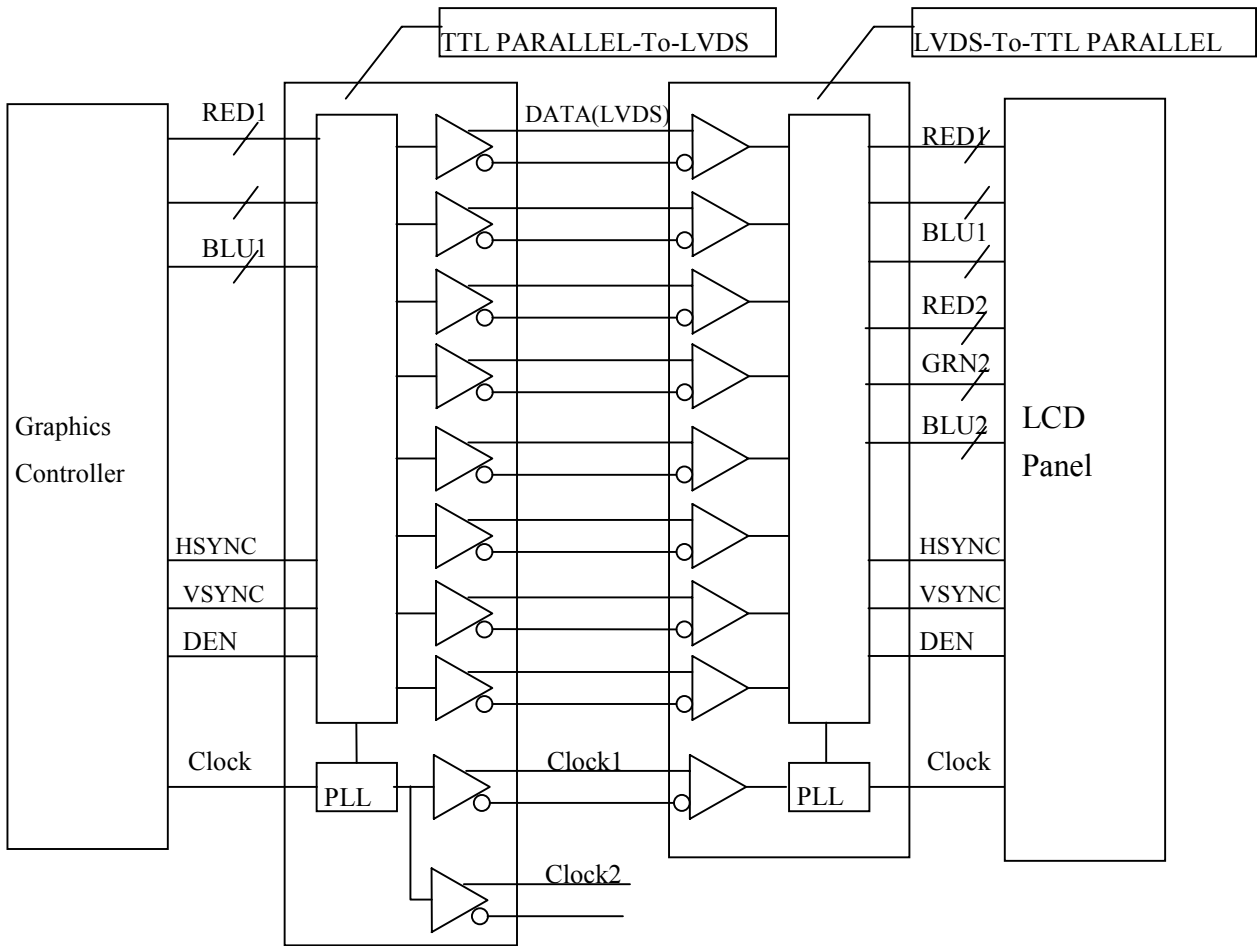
TTL PARALLEL-To-LVDS

LVDS-To-TTL PARALLEL

Graphics Controller

RED1

BLU1

HSYNC

VSYNC

DEN

Clock

DATA(LVDS)

PLL

Clock1

Clock2

PLL

RED1

BLU1

RED2

GRN2

BLU2

HSYNC

VSYNC

DEN

Clock

LCD Panel